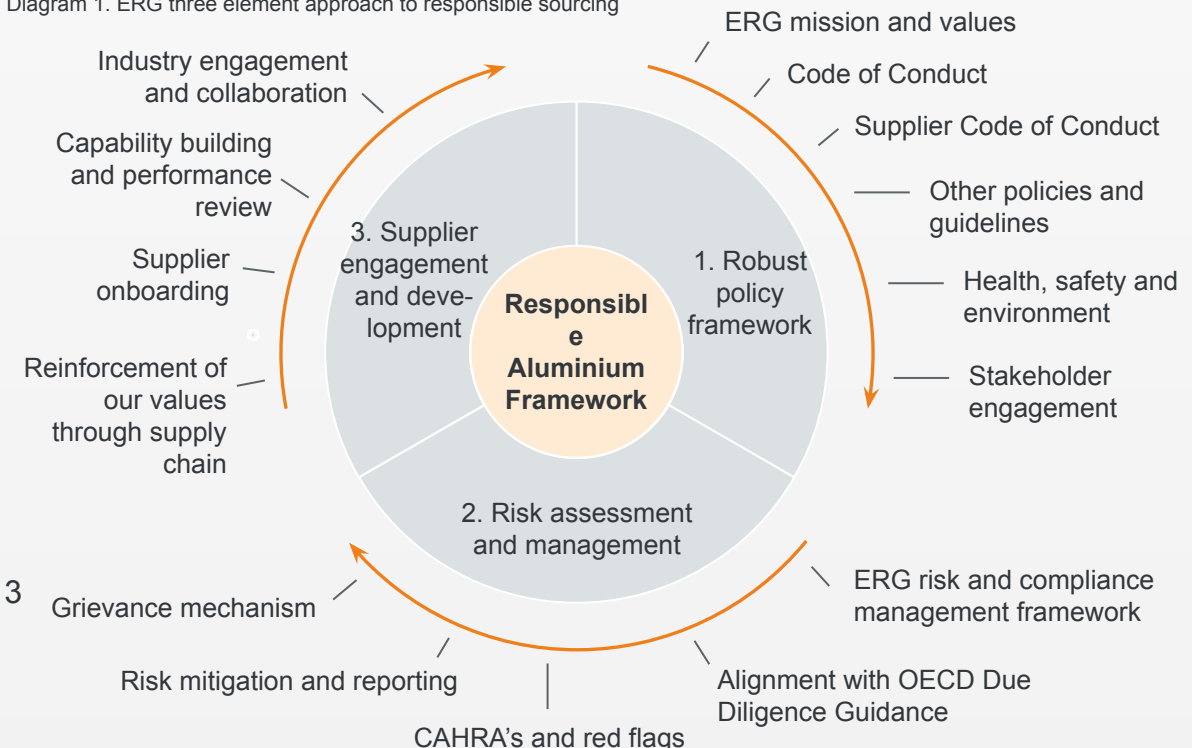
Diagram 1. ERG three element approach to responsible sourcing

ERG mission and values

Code of Conduct

Supplier Code of Conduct

Other policies and guidelines

Health, safety and environment

Stakeholder engagement

Industry engagement and collaboration

Capability building and performance review

Supplier onboarding

Reinforcement of our values through supply chain

3. Supplier engagement and development

1. Robust policy framework

Responsibl e Aluminium Framework

2. Risk assessment and management

3

Grievance mechanism

ERG risk and compliance management framework

Risk mitigation and reporting

Alignment with OECD Due Diligence Guidance

CAHRA's and red flags